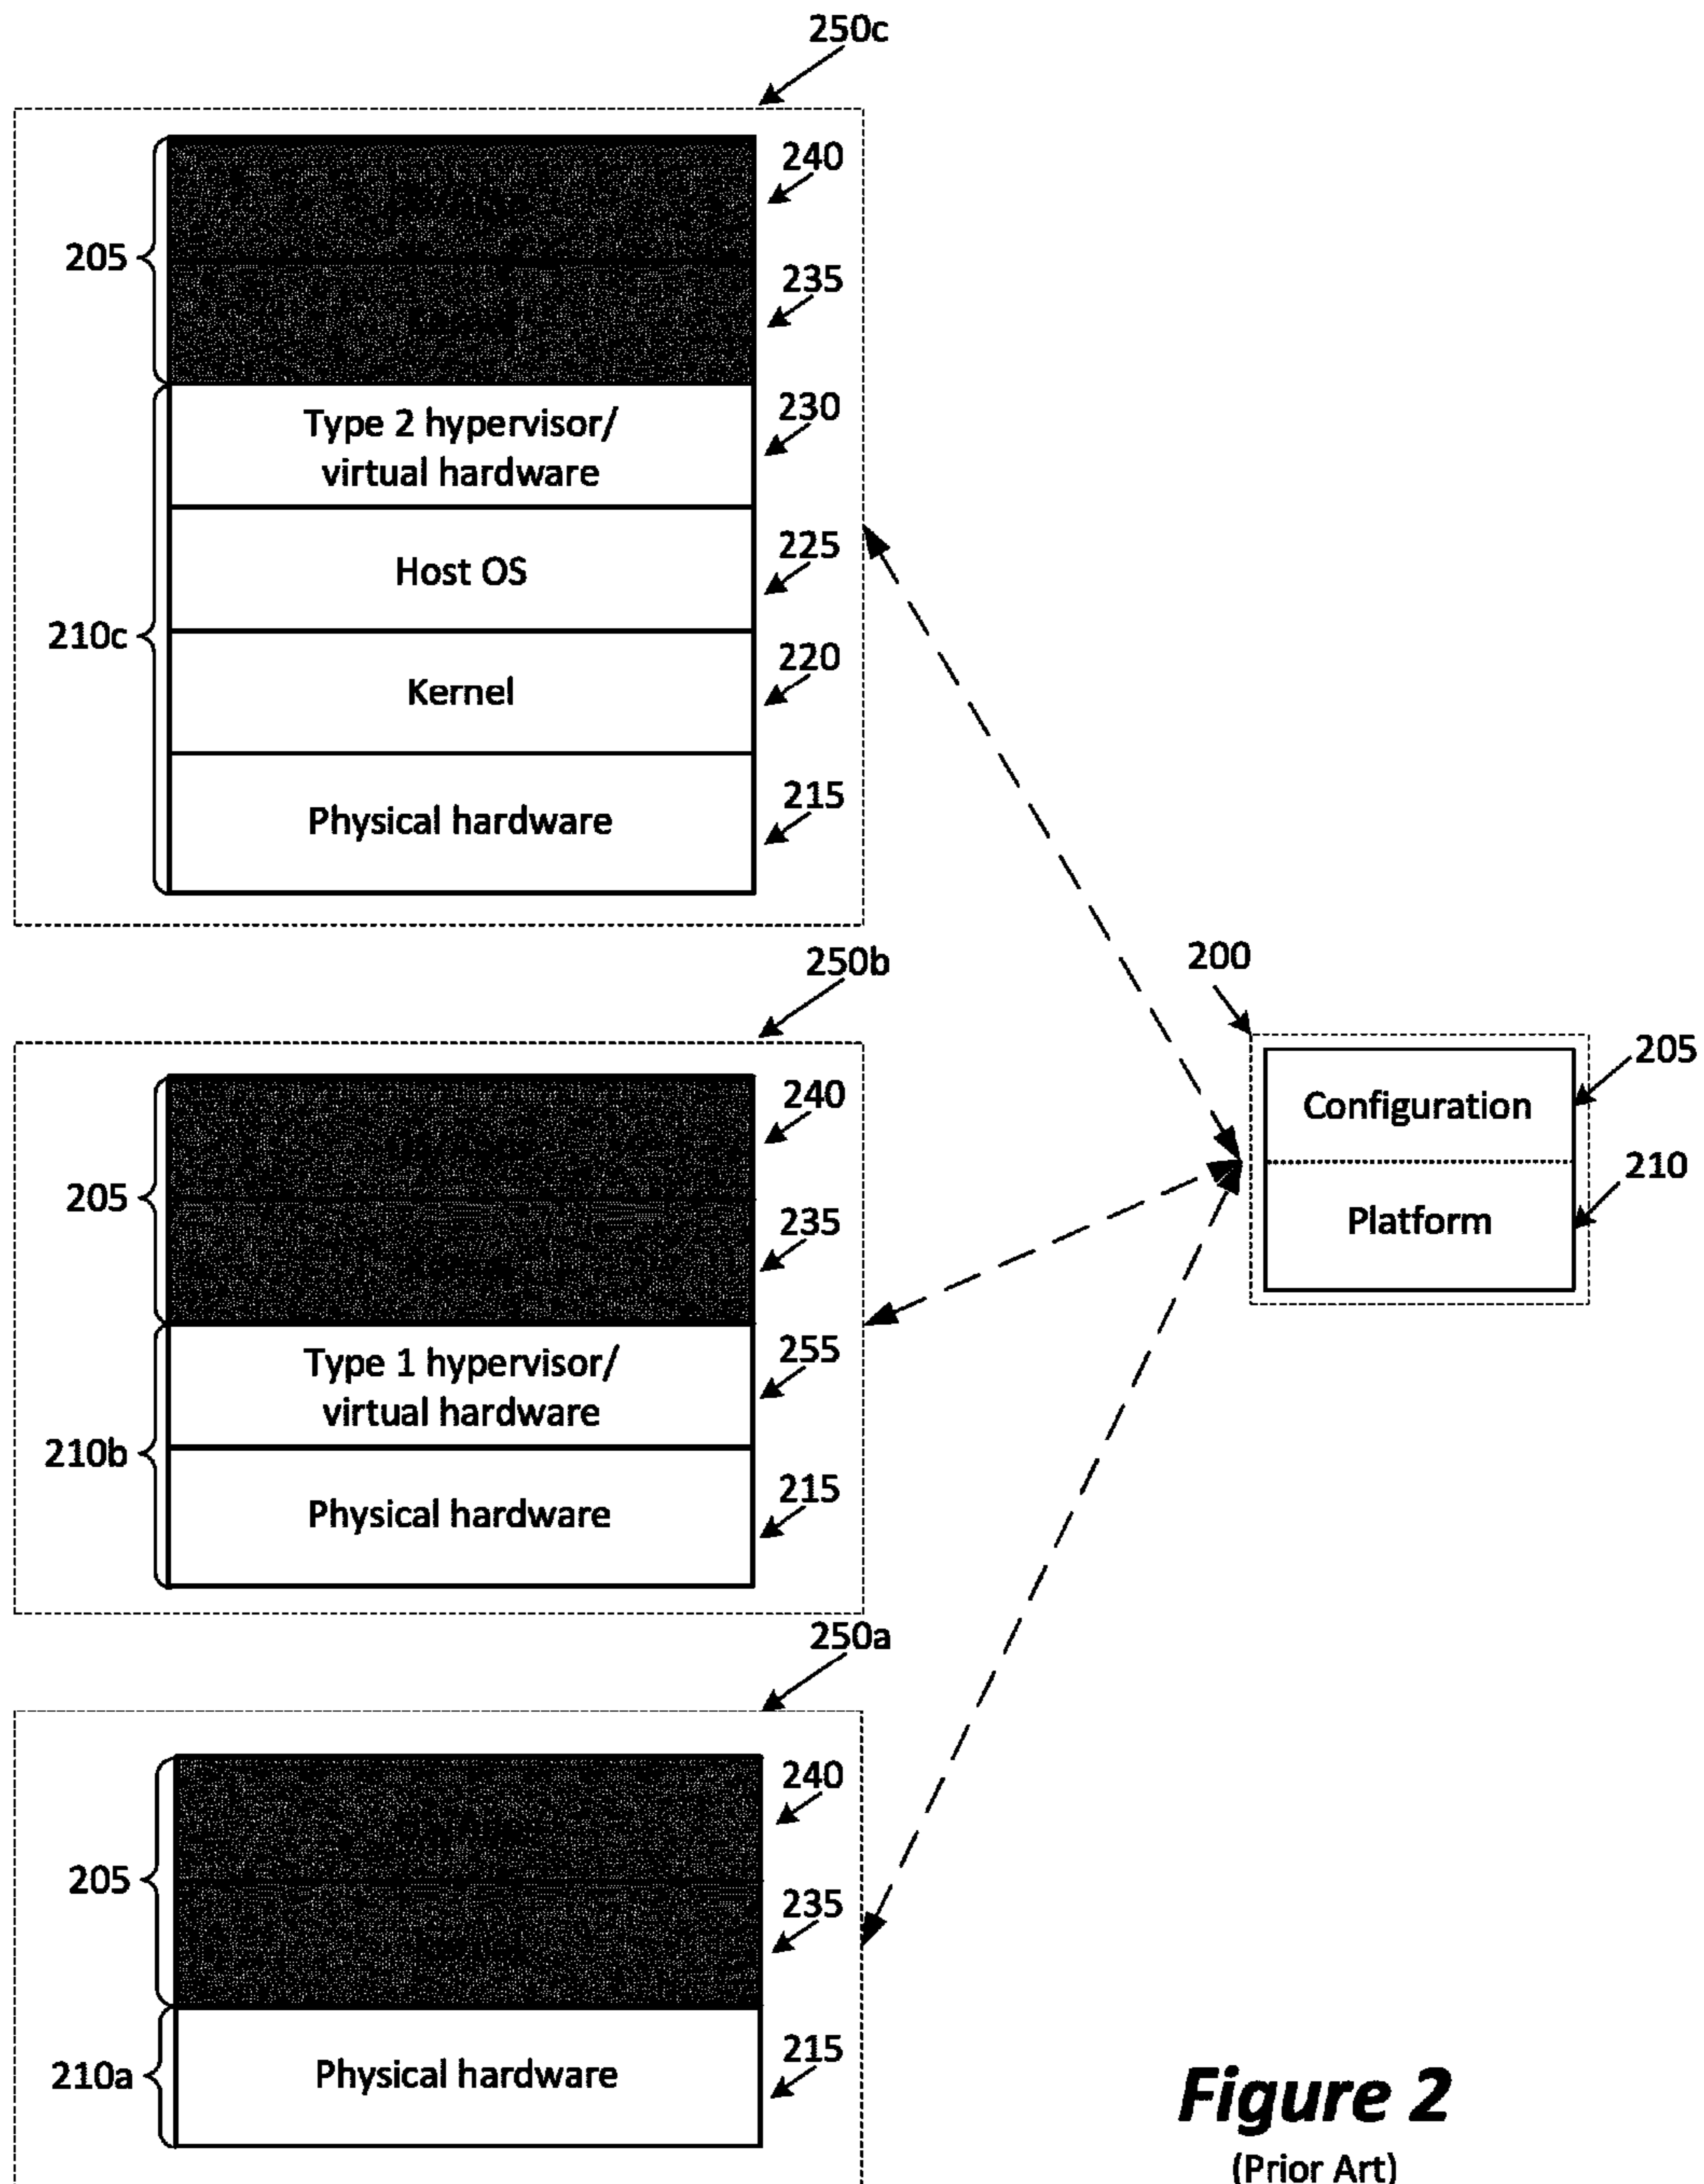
250c

240

205

235

Type 2 hypervisor/ virtual hardware

230

Host OS

225

210c

Kernel

220

Physical hardware

215

250b

200

240

205

Configuration

205

210

Platform

235

Type 1 hypervisor/ virtual hardware

255

210b

Physical hardware

215

250a

240

205

235

210a

Physical hardware

215

Figure 2

(Prior Art)